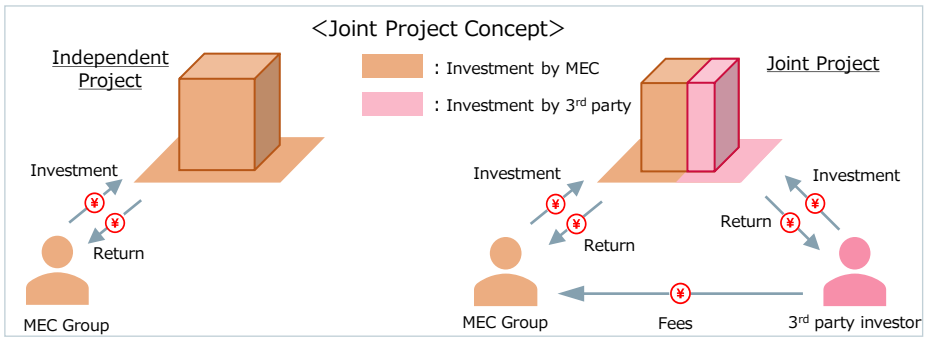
<Joint Project Concept>

Independent Project

: Investment by MEC

: Investment by 3$^{rd}$ party

Joint Project

Investment

¥

¥

Return

MEC Group

Investment

¥

¥

Return

Investment

¥

Return

¥

MEC Group

¥

Fees

3$^{rd}$ party investor